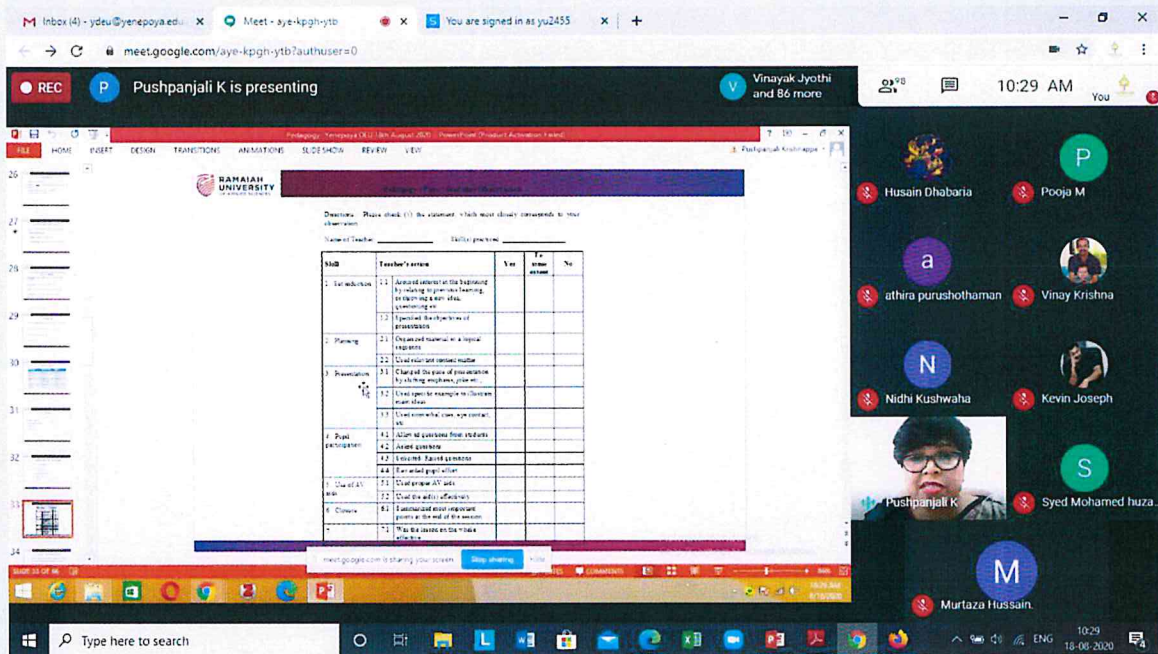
M Inbox (4) - ydeu@yenepoya.edu × Meet - aye-kpgh-ytb × You are signed in as yu2455 × +

meet.google.com/aye-kpgh-ytb?authuser=0

REC P Pushpanjali K is presenting V Vinayak Jyothi and 86 more 98 10:29 AM You

Pedagogy Yenepoya OLU 18th August 2020 - PowerPoint (Product Activation Failed)

FILE HOME INSERT DESIGN TRANSITIONS ANIMATIONS SLIDE SHOW REVIEW VIEW Pushpanjali Krishnappa

RAMAIAH UNIVERSITY

Directions: Please check (✓) the statement which most closely corresponds to your observation.

Name of Teacher: __________ Skill(s) practiced: __________

| Skill | | Teacher's action | Yes | To some extent | No |
|---|---|---|---|---|---|
| 1. Introduction | 1.1 | Aroused interest at the beginning by relating to previous learning, by throwing a new ideas, questioning etc | | | |
| | 1.2 | Specified the objectives of presentation | | | |
| 2. Planning | 2.1 | Organized material in a logical sequence | | | |
| | 2.2 | Used relevant content matter | | | |
| 3. Presentation | 3.1 | Changed the pace of presentation by shifting emphasis, pitch etc | | | |
| | 3.2 | Used specific example to illustrate main ideas | | | |
| | 3.3 | Used nonverbal cues, eye contact, etc | | | |
| 4. Pupil participation | 4.1 | Allow to questions from students | | | |
| | 4.2 | Asked questions | | | |
| | 4.3 | Answered Raised questions | | | |
| | 4.4 | Rewarded pupil effort | | | |
| 5. Use of AV aids | 5.1 | Used proper AV aids | | | |
| | 5.2 | Used the aid(s) effectively | | | |
| 6. Closure | 6.1 | Summarized most important points at the end of the session | | | |
| 7. | 7.1 | Was the lesson on the whole effective | | | |

meet.google.com is sharing your screen. Stop sharing Hide

SLIDE 33 OF 46 COMMENTS

26 27 28 29 30 31 32 33 34

Husain Dhabaria
P Pooja M
a athira purushothaman
Vinay Krishna
N Nidhi Kushwaha
Kevin Joseph
Pushpanjali K
S Syed Mohamed huza
M Murtaza Hussain.

Type here to search ENG 10:29 18-08-2020